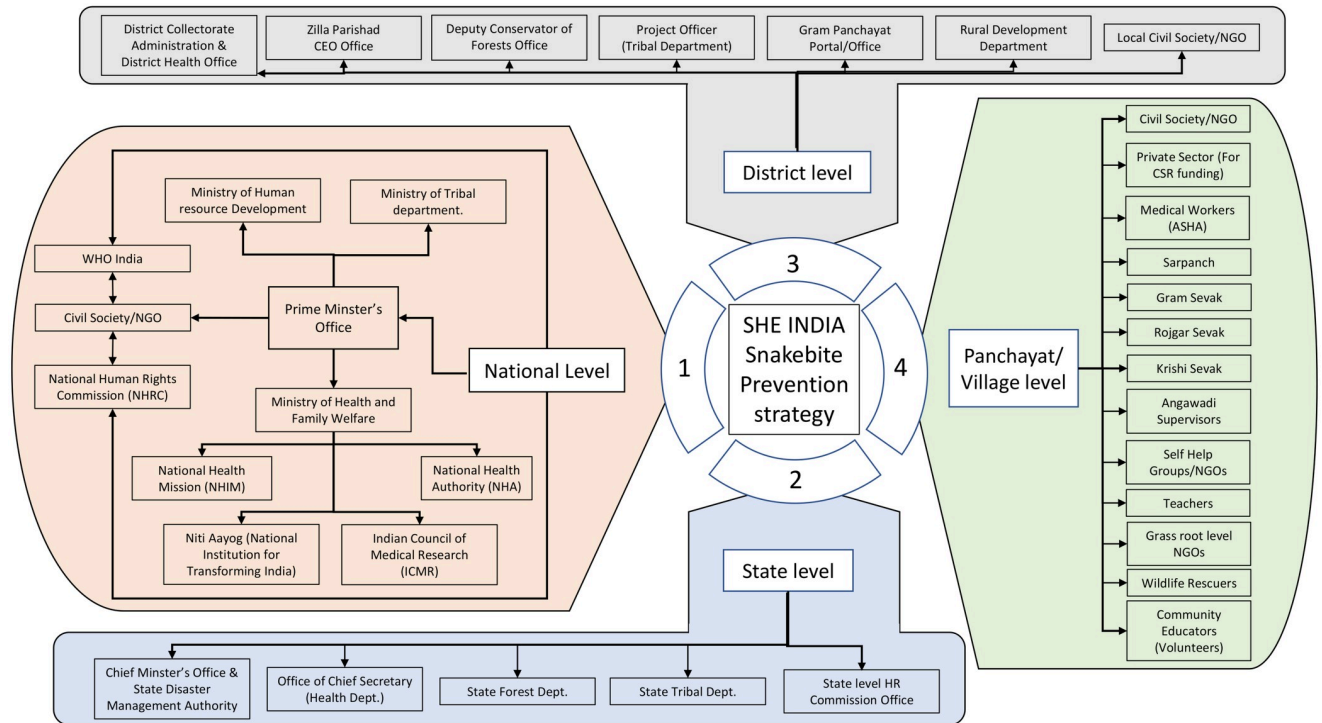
District Collectorate Administration & District Health Office

Zilla Parishad CEO Office

Deputy Conservator of Forests Office

Project Officer (Tribal Department)

Gram Panchayat Portal/Office

Rural Development Department

Local Civil Society/NGO

District level

Ministry of Human resource Development

Ministry of Tribal department.

WHO India

Civil Society/NGO

Prime Minster's Office

National Human Rights Commission (NHRC)

National Level

Ministry of Health and Family Welfare

National Health Mission (NHIM)

National Health Authority (NHA)

Niti Aayog (National Institution for Transforming India)

Indian Council of Medical Research (ICMR)

3

1

SHE INDIA Snakebite Prevention strategy

4

2

Panchayat/ Village level

Civil Society/NGO

Private Sector (For CSR funding)

Medical Workers (ASHA)

Sarpanch

Gram Sevak

Rojgar Sevak

Krishi Sevak

Angawadi Supervisors

Self Help Groups/NGOs

Teachers

Grass root level NGOs

Wildlife Rescuers

Community Educators (Volunteers)

State level

Chief Minster's Office & State Disaster Management Authority

Office of Chief Secretary (Health Dept.)

State Forest Dept.

State Tribal Dept.

State level HR Commission Office